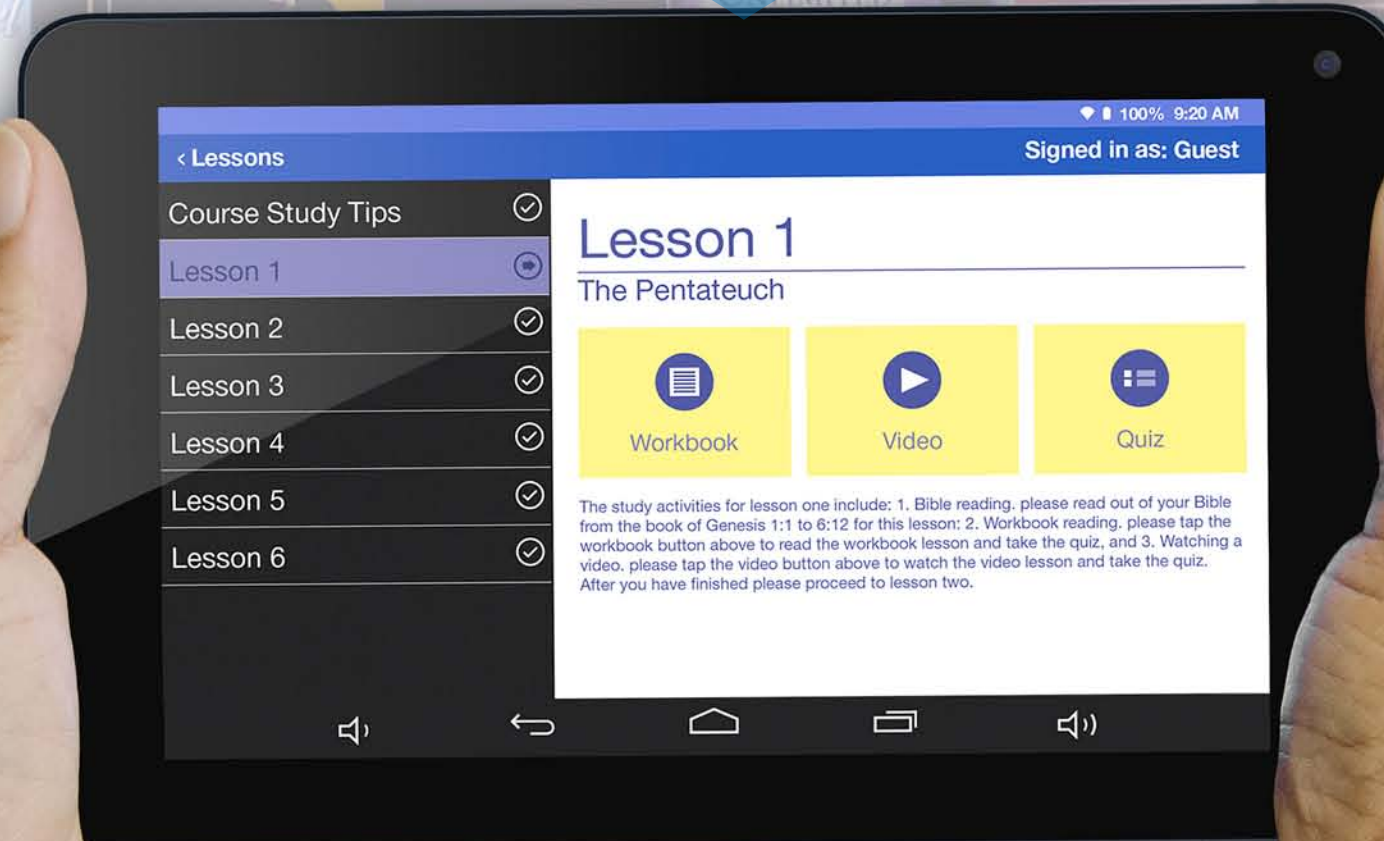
100% 9:20 AM

‹ Lessons

Signed in as: Guest

Course Study Tips

Lesson 1

Lesson 2

Lesson 3

Lesson 4

Lesson 5

Lesson 6

Lesson 1

The Pentateuch

Workbook

Video

Quiz

The study activities for lesson one include: 1. Bible reading. please read out of your Bible from the book of Genesis 1:1 to 6:12 for this lesson: 2. Workbook reading. please tap the workbook button above to read the workbook lesson and take the quiz, and 3. Watching a video. please tap the video button above to watch the video lesson and take the quiz. After you have finished please proceed to lesson two.